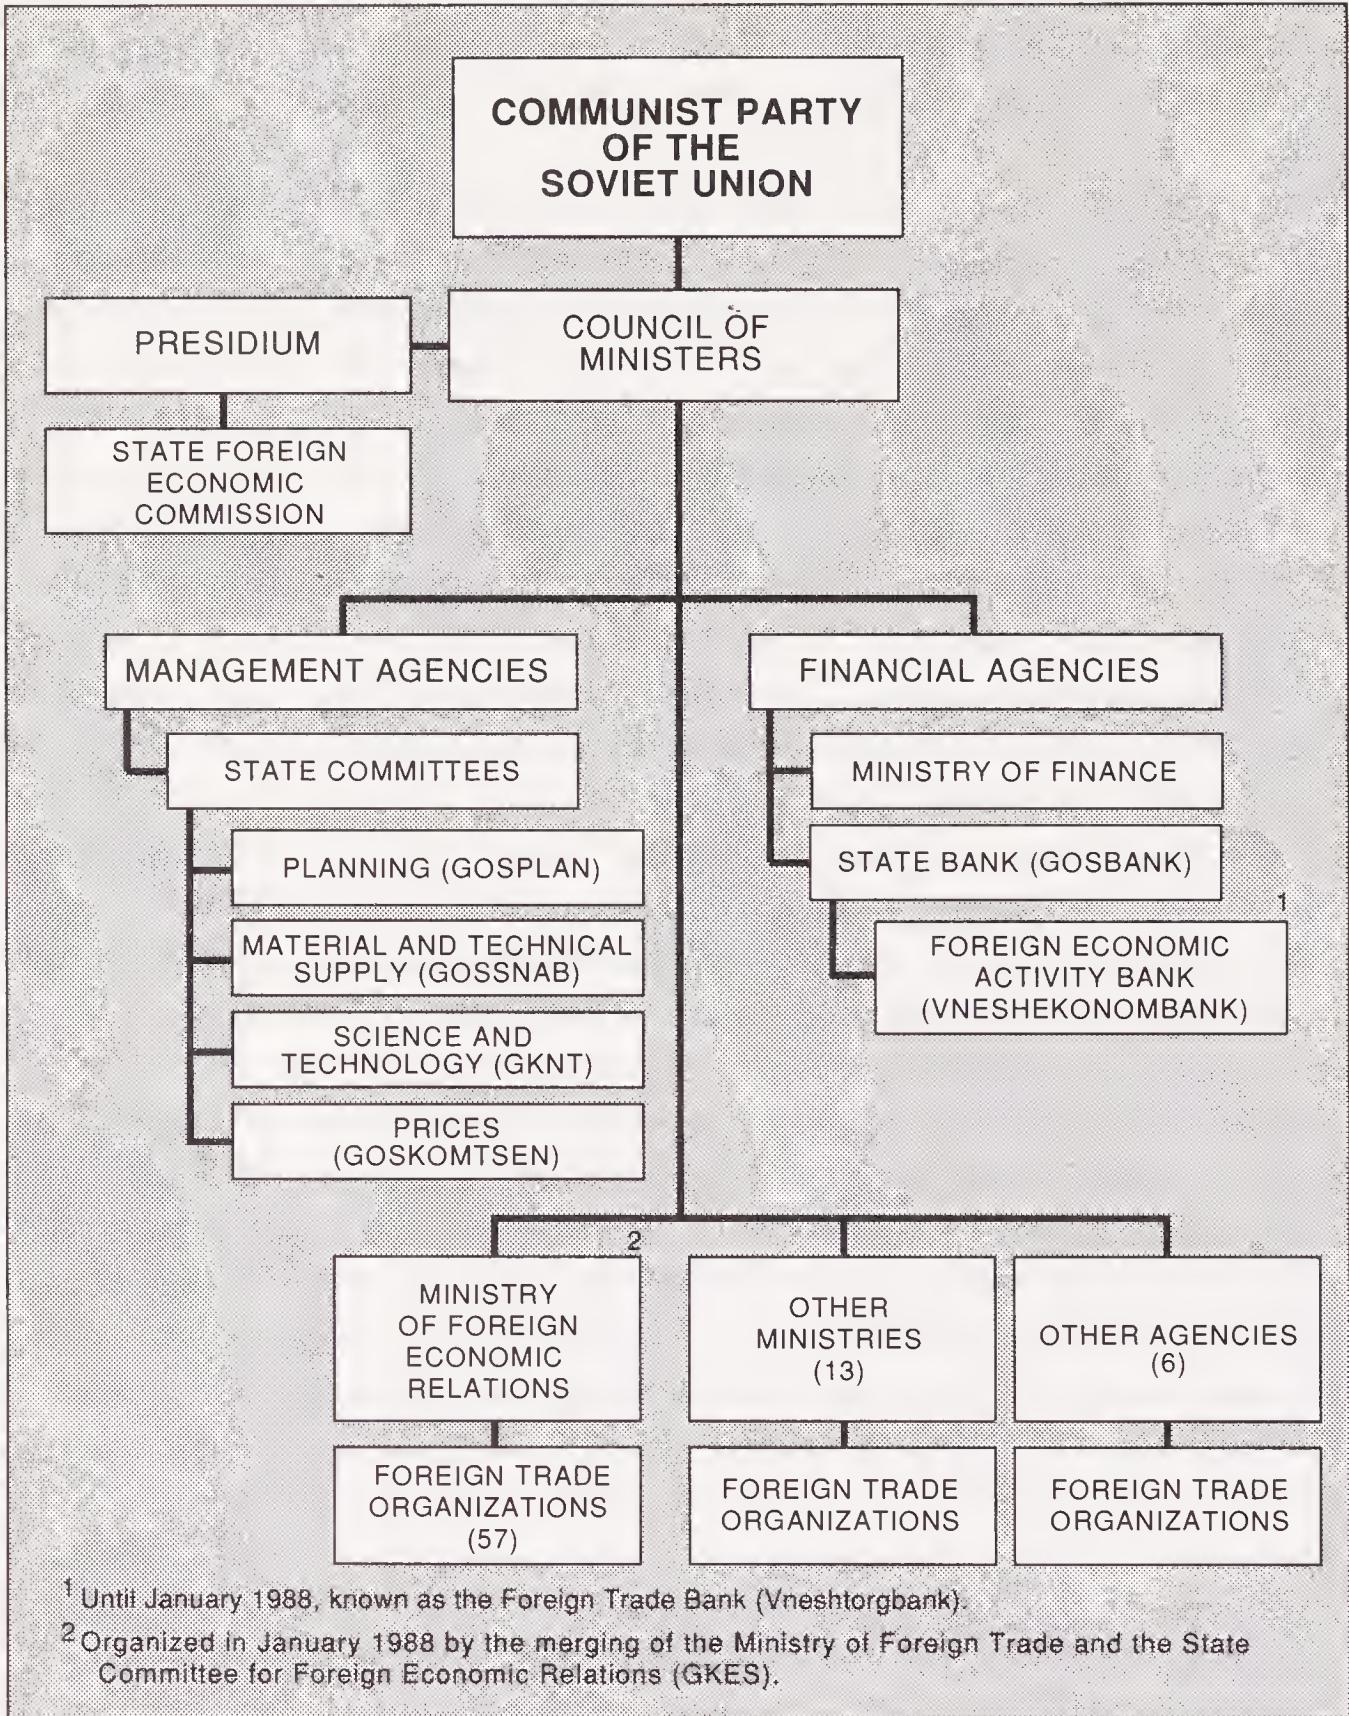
COMMUNIST PARTY OF THE SOVIET UNION

PRESIDIUM

COUNCIL OF MINISTERS

STATE FOREIGN ECONOMIC COMMISSION

MANAGEMENT AGENCIES

STATE COMMITTEES

PLANNING (GOSPLAN)

MATERIAL AND TECHNICAL SUPPLY (GOSSNAB)

SCIENCE AND TECHNOLOGY (GKNT)

PRICES (GOSKOMTSEN)

FINANCIAL AGENCIES

MINISTRY OF FINANCE

STATE BANK (GOSBANK)

1

FOREIGN ECONOMIC ACTIVITY BANK (VNESHEKONOMBANK)

2

MINISTRY OF FOREIGN ECONOMIC RELATIONS

OTHER MINISTRIES (13)

OTHER AGENCIES (6)

FOREIGN TRADE ORGANIZATIONS (57)

FOREIGN TRADE ORGANIZATIONS

FOREIGN TRADE ORGANIZATIONS

$^1$ Until January 1988, known as the Foreign Trade Bank (Vneshtorgbank).

$^2$ Organized in January 1988 by the merging of the Ministry of Foreign Trade and the State Committee for Foreign Economic Relations (GKES).